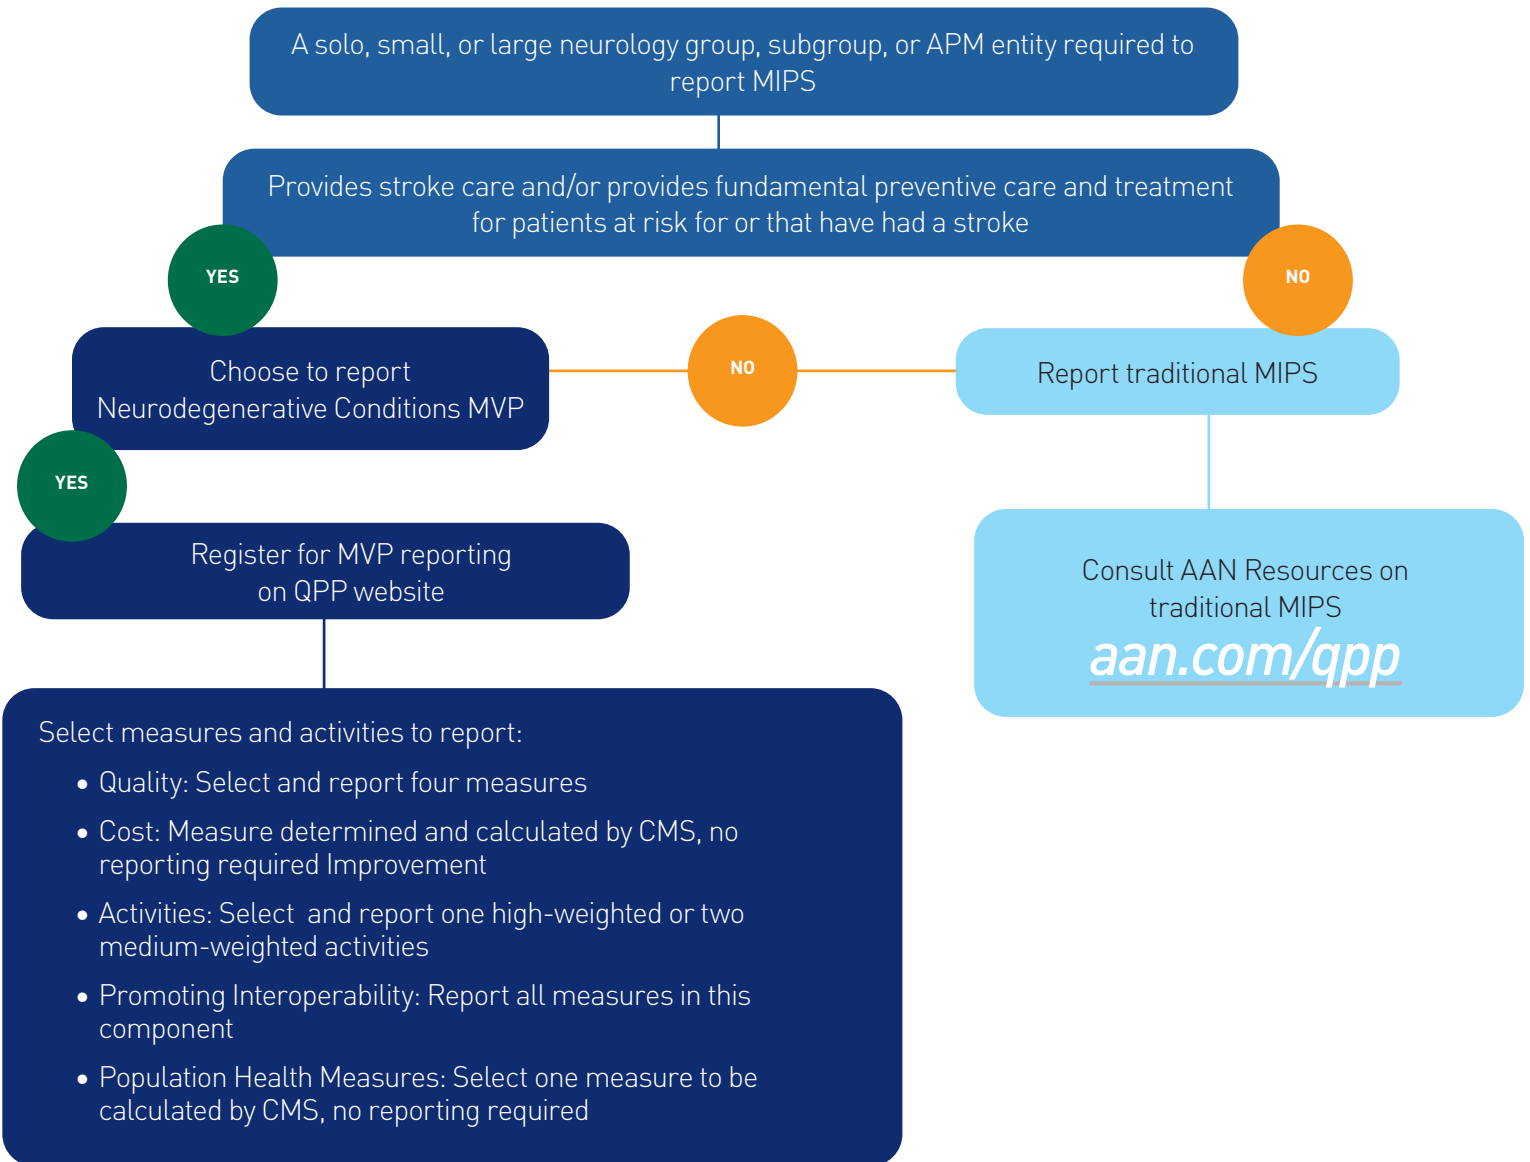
A solo, small, or large neurology group, subgroup, or APM entity required to report MIPS

Provides stroke care and/or provides fundamental preventive care and treatment for patients at risk for or that have had a stroke

YES

NO

Choose to report Neurodegenerative Conditions MVP

NO

Report traditional MIPS

YES

Register for MVP reporting on QPP website

Consult AAN Resources on traditional MIPS
aan.com/qpp

Select measures and activities to report:

• Quality: Select and report four measures

• Cost: Measure determined and calculated by CMS, no reporting required Improvement

• Activities: Select and report one high-weighted or two medium-weighted activities

• Promoting Interoperability: Report all measures in this component

• Population Health Measures: Select one measure to be calculated by CMS, no reporting required